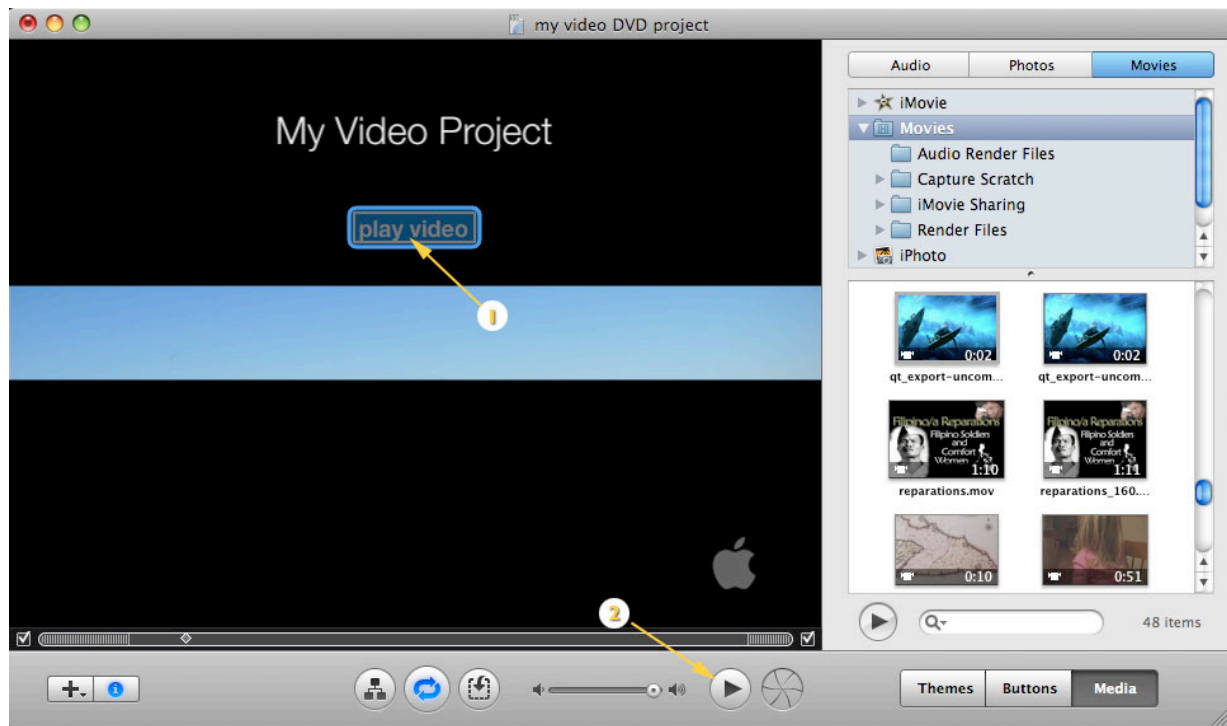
my video DVD project

My Video Project

play video

1

2

Audio | Photos | Movies

iMovie
Movies
Audio Render Files
Capture Scratch
iMovie Sharing
Render Files
iPhoto

0:02
qt_export-uncom...
0:02
qt_export-uncom...

Filipino/a Reparations
Filipino Soldiers and Comfort Women
1:10
reparations.mov

Filipino/a Reparations
Filipino Soldiers and Comfort Women
1:11
reparations_160...

0:10
0:51

48 items

Themes
Buttons
Media